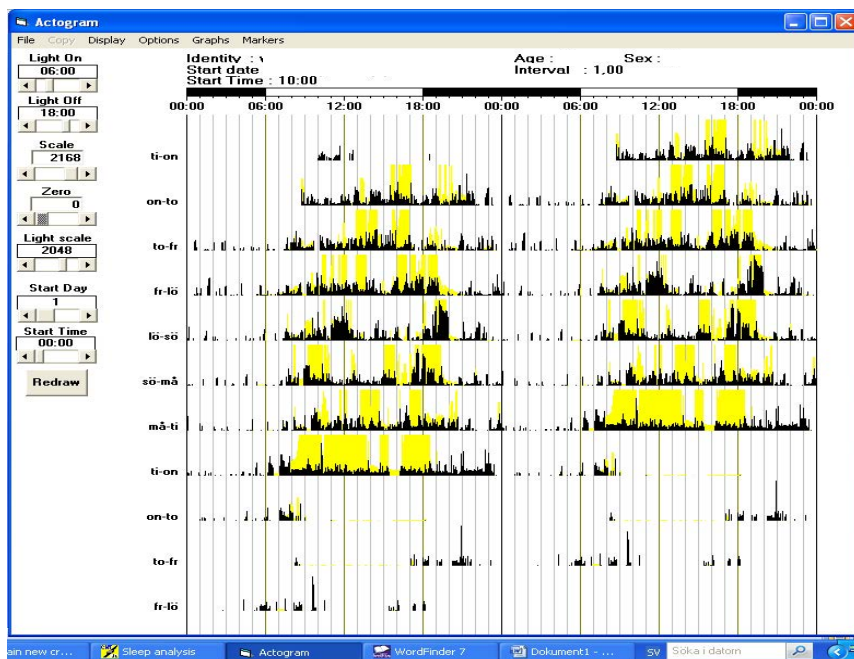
Actogram

File Copy Display Options Graphs Markers

Light On
06:00

Light Off
18:00

Scale
2168

Zero
0

Light scale
2048

Start Day
1

Start Time
00:00

Redraw

Identity :
Start date
Start Time : 10:00

Age :
Sex :
Interval : 1,00

00:00 06:00 12:00 18:00 00:00 06:00 12:00 18:00 00:00

ti-on
on-to
to-fr
fr-lö
lö-sö
sö-må
må-ti
ti-on
on-to
to-fr
fr-lö

ain new cr... Sleep analysis Actogram WordFinder 7 Dokument1 - ... SV Söka i datorn